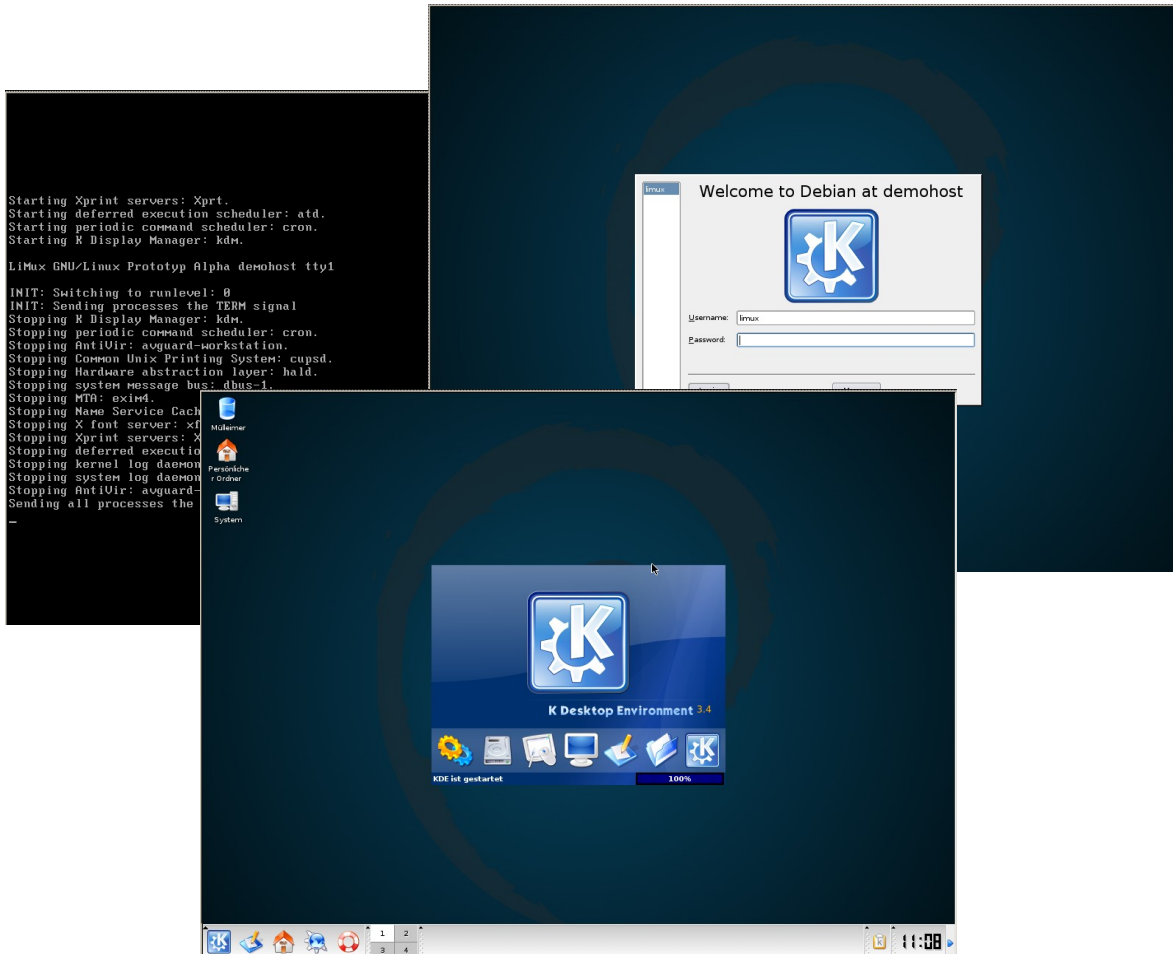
Starting Xprint servers: Xprt.
Starting deferred execution scheduler: atd.
Starting periodic command scheduler: cron.
Starting K Display Manager: kdm.

LiMux GNU/Linux Prototyp Alpha demohost tty1

INIT: Switching to runlevel: 0
INIT: Sending processes the TERM signal
Stopping K Display Manager: kdm.
Stopping periodic command scheduler: cron.
Stopping AntiVir: avguard-workstation.
Stopping Common Unix Printing System: cupsd.
Stopping Hardware abstraction layer: hald.
Stopping system message bus: dbus-1.
Stopping MTA: exim4.
Stopping Name Service Cach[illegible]
Stopping X font server: xf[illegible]
Stopping Xprint servers: X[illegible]
Stopping deferred executio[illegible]
Stopping kernel log daemon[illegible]
Stopping system log daemon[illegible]
Stopping AntiVir: avguard-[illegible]
Sending all processes the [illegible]
_

limux

Welcome to Debian at demohost

Username: limux
Password:

Mülleimer

Persönlicher Ordner

System

K Desktop Environment 3.4

KDE ist gestartet

100%

1 2
3 4

11:08